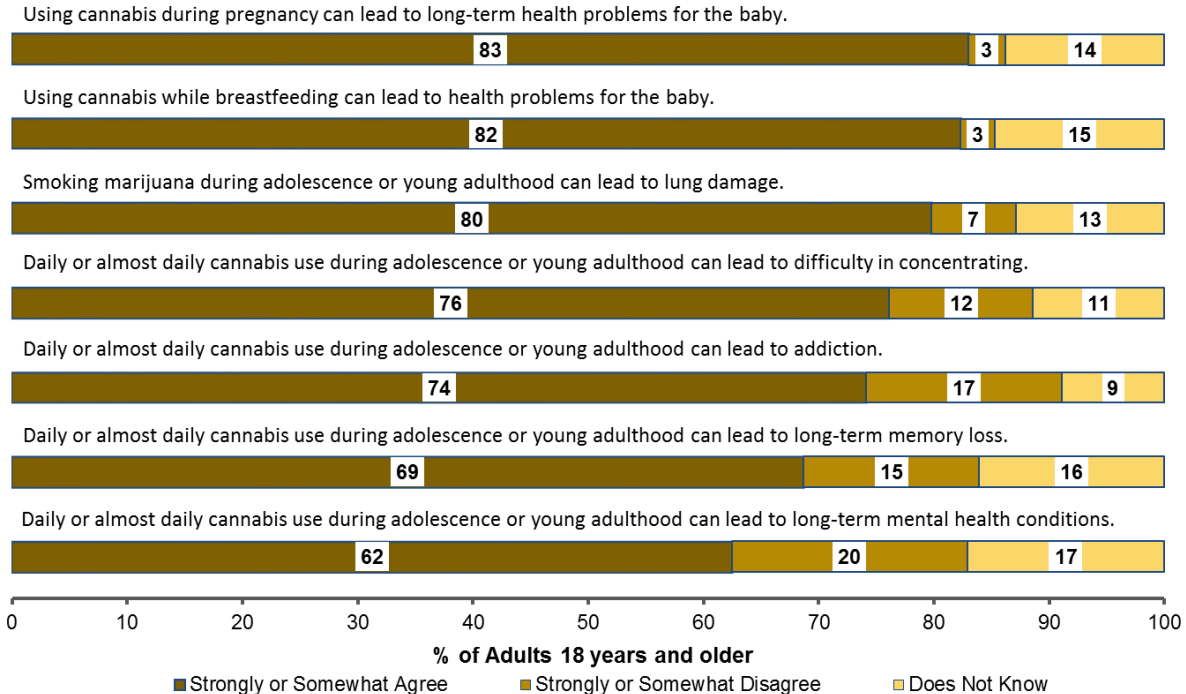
Using cannabis during pregnancy can lead to long-term health problems for the baby.

83 3 14

Using cannabis while breastfeeding can lead to health problems for the baby.

82 3 15

Smoking marijuana during adolescence or young adulthood can lead to lung damage.

80 7 13

Daily or almost daily cannabis use during adolescence or young adulthood can lead to difficulty in concentrating.

76 12 11

Daily or almost daily cannabis use during adolescence or young adulthood can lead to addiction.

74 17 9

Daily or almost daily cannabis use during adolescence or young adulthood can lead to long-term memory loss.

69 15 16

Daily or almost daily cannabis use during adolescence or young adulthood can lead to long-term mental health conditions.

62 20 17

0 10 20 30 40 50 60 70 80 90 100

% of Adults 18 years and older

Strongly or Somewhat Agree Strongly or Somewhat Disagree Does Not Know